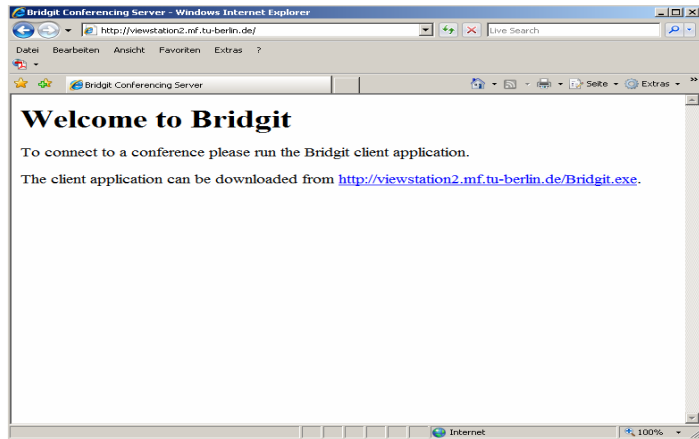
Bridgit Conferencing Server - Windows Internet Explorer

http://viewstation2.mf.tu-berlin.de/

Live Search

Datei Bearbeiten Ansicht Favoriten Extras ?

Bridgit Conferencing Server

Seite Extras

Welcome to Bridgit

To connect to a conference please run the Bridgit client application.

The client application can be downloaded from http://viewstation2.mf.tu-berlin.de/Bridgit.exe.

Internet

100%